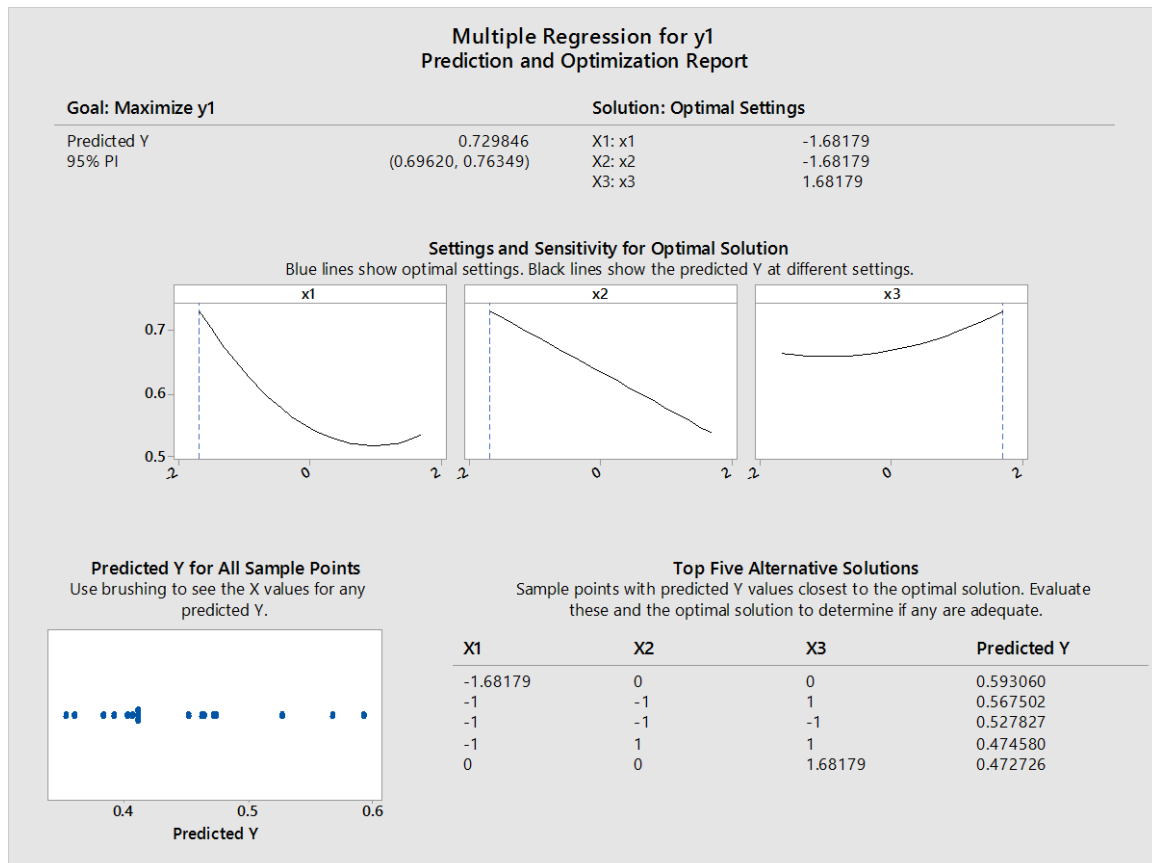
Multiple Regression for y1
Prediction and Optimization Report

Goal: Maximize y1

| | |
|---|---|
| Predicted Y | 0.729846 |
| 95% PI | (0.69620, 0.76349) |

Solution: Optimal Settings

| | |
|---|---|
| X1: x1 | -1.68179 |
| X2: x2 | -1.68179 |
| X3: x3 | 1.68179 |

Settings and Sensitivity for Optimal Solution
Blue lines show optimal settings. Black lines show the predicted Y at different settings.

x1 x2 x3

0.7
0.6
0.5

-2 0 2 -2 0 2 -2 0 2

Predicted Y for All Sample Points
Use brushing to see the X values for any predicted Y.

0.4 0.5 0.6
Predicted Y

Top Five Alternative Solutions
Sample points with predicted Y values closest to the optimal solution. Evaluate these and the optimal solution to determine if any are adequate.

| X1 | X2 | X3 | Predicted Y |
|---|---|---|---|
| -1.68179 | 0 | 0 | 0.593060 |
| -1 | -1 | 1 | 0.567502 |
| -1 | -1 | -1 | 0.527827 |
| -1 | 1 | 1 | 0.474580 |
| 0 | 0 | 1.68179 | 0.472726 |